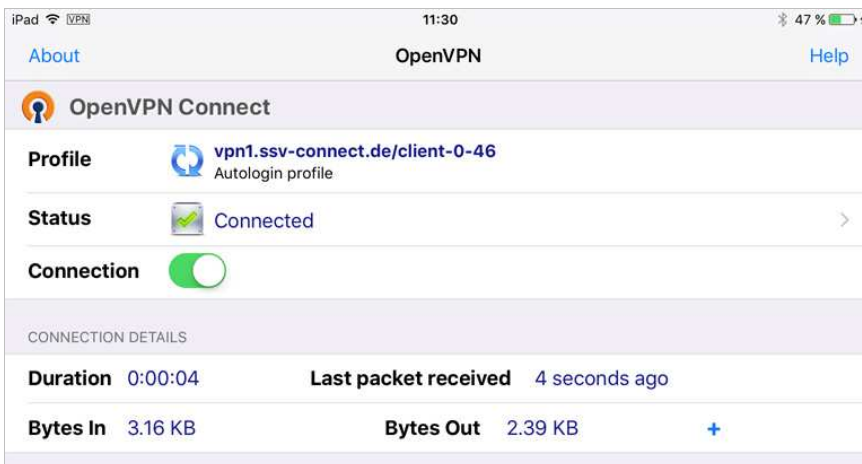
iPad VPN 11:30 47 %

About OpenVPN Help

OpenVPN Connect

Profile vpn1.ssv-connect.de/client-0-46
Autologin profile

Status Connected

Connection

CONNECTION DETAILS

Duration 0:00:04 Last packet received 4 seconds ago

Bytes In 3.16 KB Bytes Out 2.39 KB +